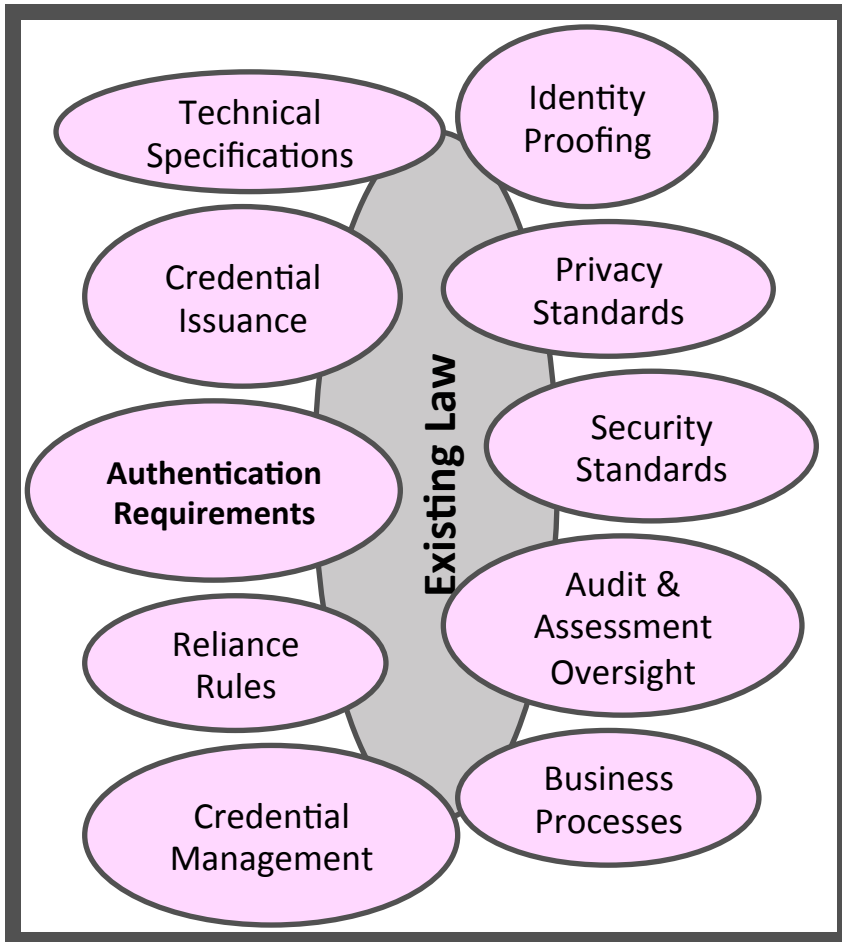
Technical Specifications

Identity Proofing

Credential Issuance

Privacy Standards

Existing Law

Security Standards

Authentication Requirements

Audit & Assessment Oversight

Reliance Rules

Business Processes

Credential Management